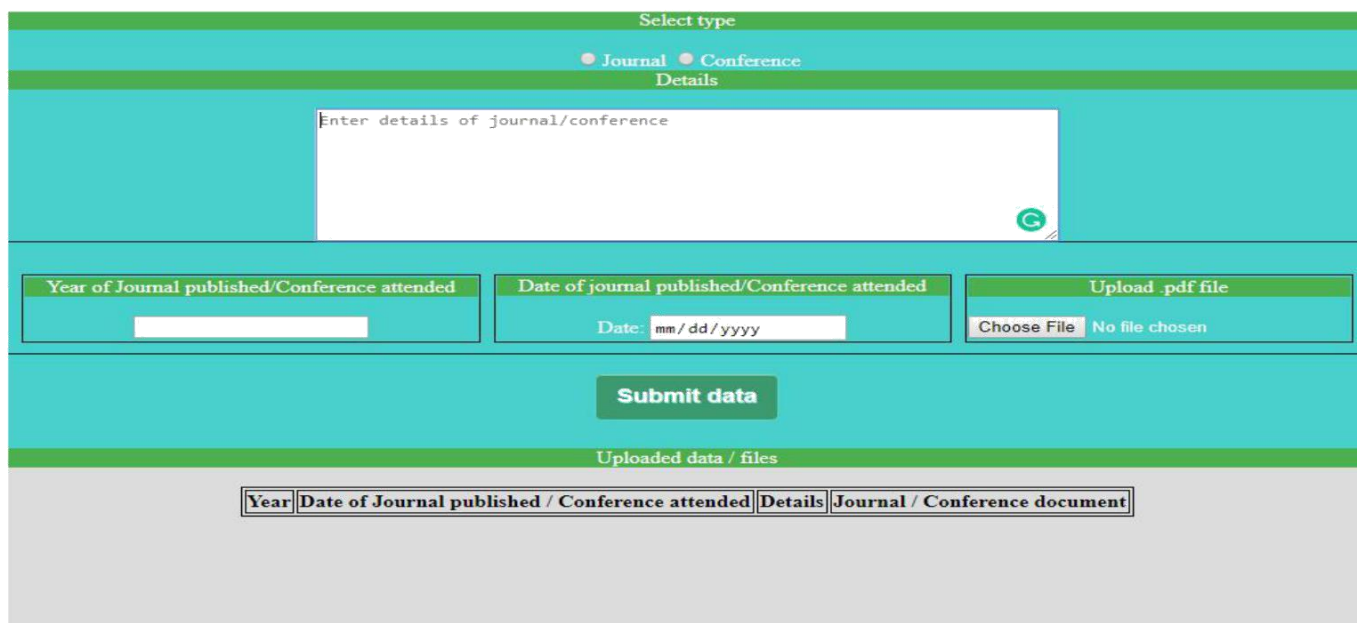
Select type

Journal Conference

Details

Enter details of journal/conference

Year of Journal published/Conference attended

Date of journal published/Conference attended

Date: mm/dd/yyyy

Upload .pdf file

Choose File No file chosen

Submit data

Uploaded data / files

| Year | Date of Journal published / Conference attended | Details | Journal / Conference document |
|---|---|---|---|